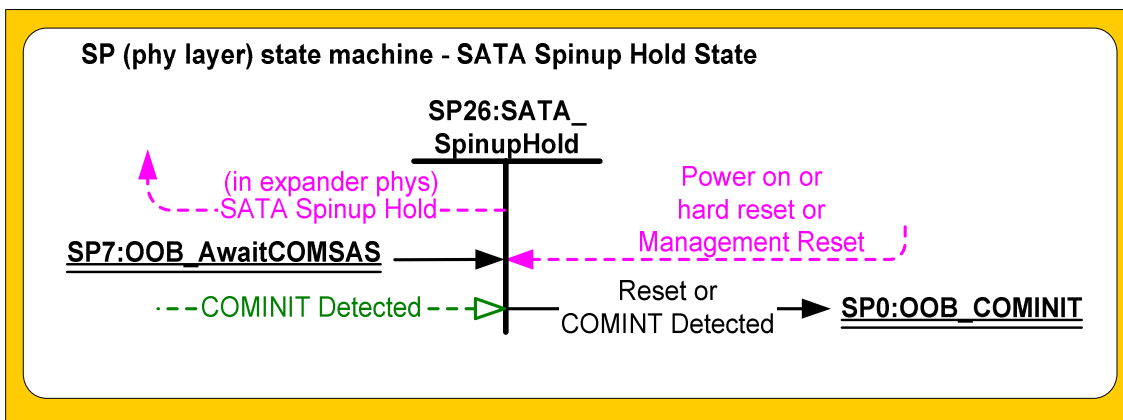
SP (phy layer) state machine - SATA Spinup Hold State

SP26:SATA_ SpinupHold

(in expander phys) SATA Spinup Hold

Power on or hard reset or Management Reset

SP7:OOB_AwaitCOMSAS

COMINIT Detected

Reset or COMINT Detected

SP0:OOB_COMINIT